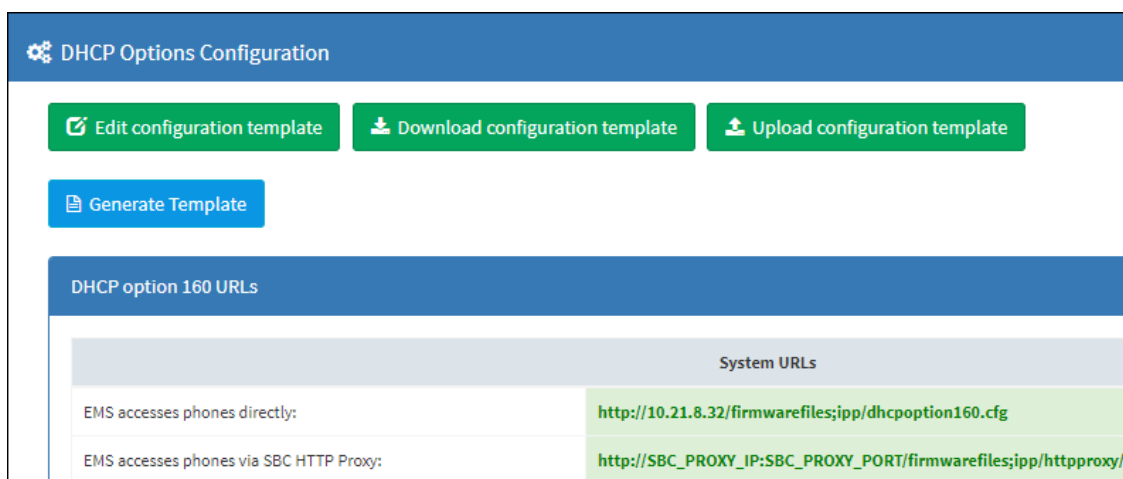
DHCP Options Configuration

Edit configuration template

Download configuration template

Upload configuration template

Generate Template

DHCP option 160 URLs

| | System URLs |
|---|---|
| EMS accesses phones directly: | http://10.21.8.32/firmwarefiles;ipp/dhcpoption160.cfg |
| EMS accesses phones via SBC HTTP Proxy: | http://SBC_PROXY_IP:SBC_PROXY_PORT/firmwarefiles;ipp/httpproxy/ |